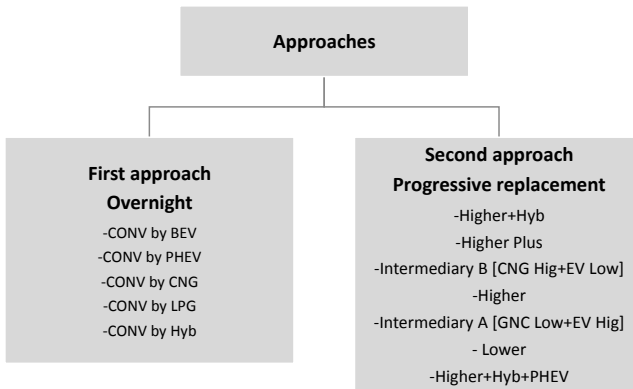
Approaches

First approach
Overnight
-CONV by BEV
-CONV by PHEV
-CONV by CNG
-CONV by LPG
-CONV by Hyb

Second approach
Progressive replacement
-Higher+Hyb
-Higher Plus
-Intermediary B [CNG Hig+EV Low]
-Higher
-Intermediary A [GNC Low+EV Hig]
- Lower
-Higher+Hyb+PHEV